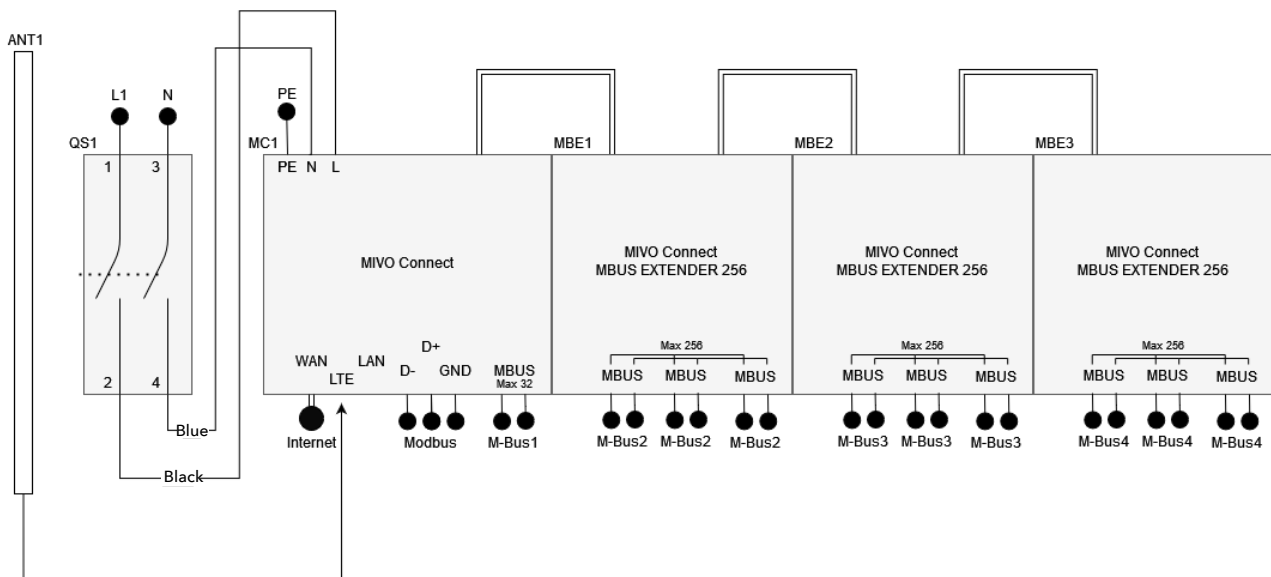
ANT1

L1 N

QS1

1 3

2 4

Blue

Black

PE

MC1

PE N L

MIVO Connect

WAN LAN LTE D+ D- GND MBUS Max 32

Internet Modbus M-Bus1

MBE1

MIVO Connect MBUS EXTENDER 256

Max 256

MBUS MBUS MBUS

M-Bus2 M-Bus2 M-Bus2

MBE2

MIVO Connect MBUS EXTENDER 256

Max 256

MBUS MBUS MBUS

M-Bus3 M-Bus3 M-Bus3

MBE3

MIVO Connect MBUS EXTENDER 256

Max 256

MBUS MBUS MBUS

M-Bus4 M-Bus4 M-Bus4